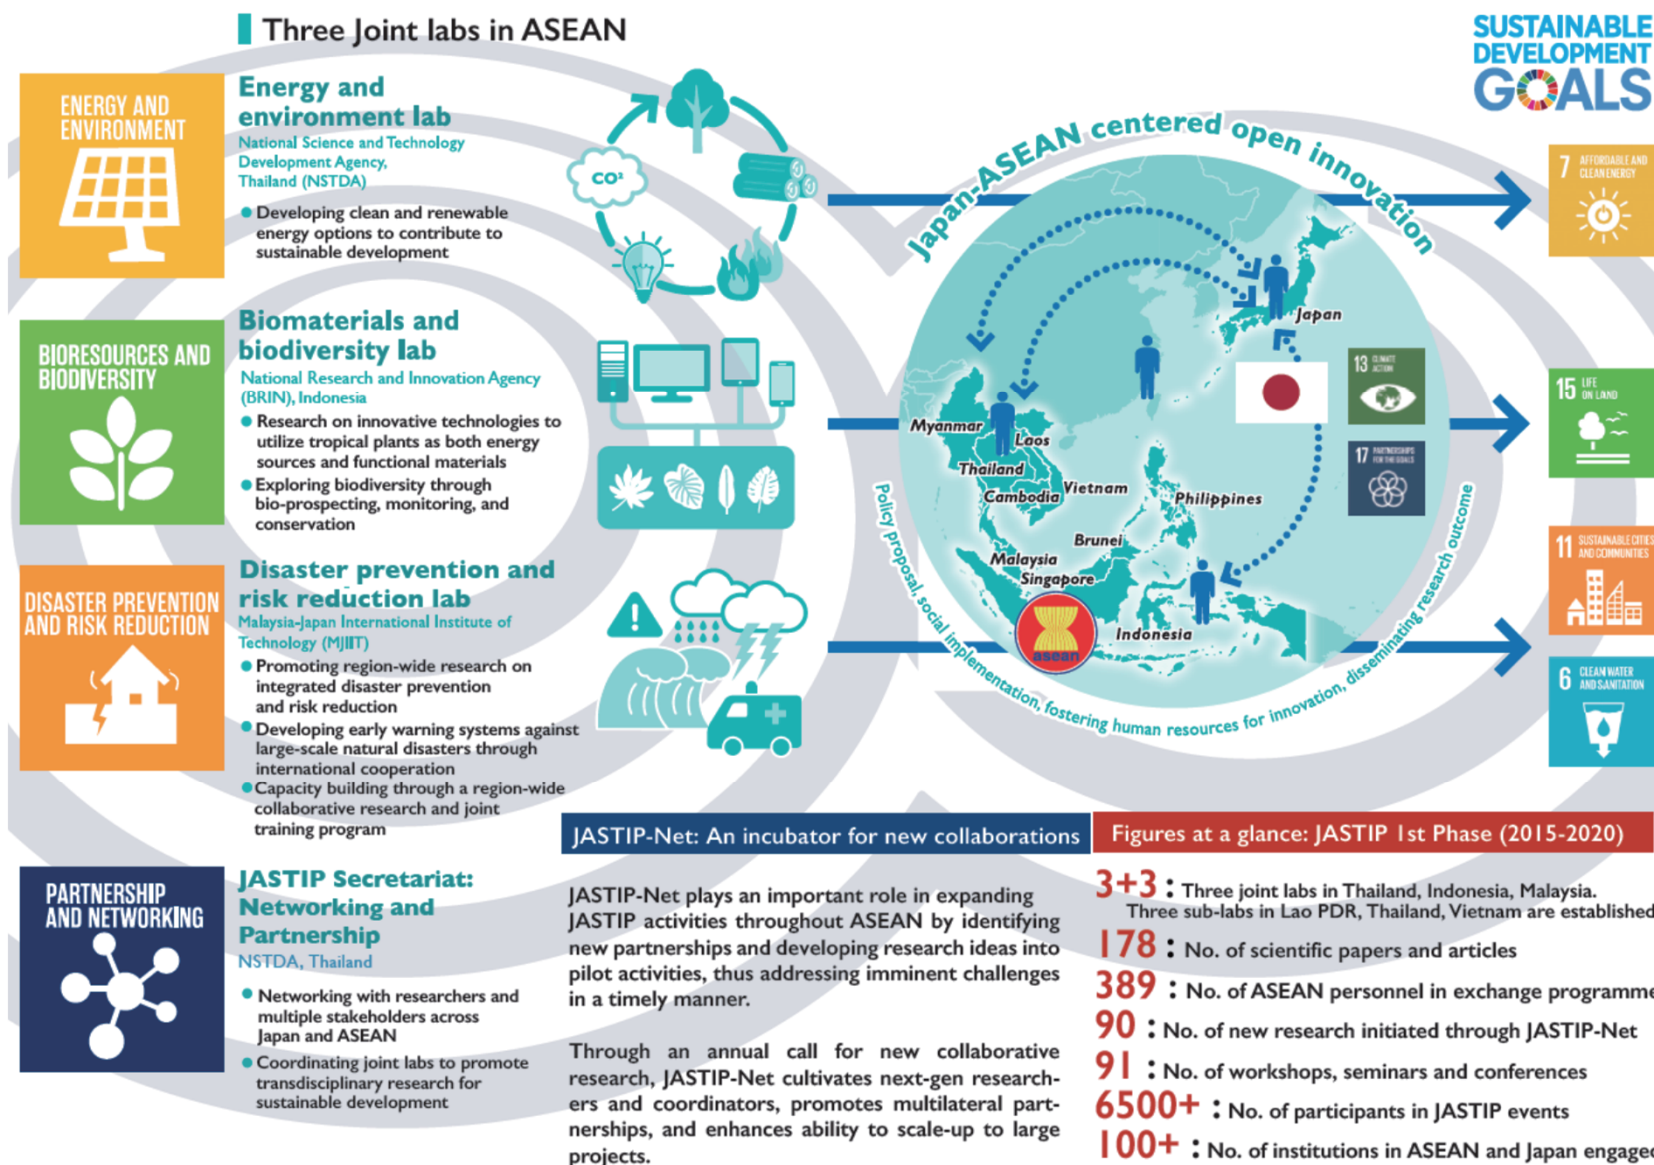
Three Joint labs in ASEAN

SUSTAINABLE DEVELOPMENT GOALS

ENERGY AND ENVIRONMENT

Energy and environment lab
National Science and Technology Development Agency, Thailand (NSTDA)
Developing clean and renewable energy options to contribute to sustainable development

$CO_2$

BIORESOURCES AND BIODIVERSITY

Biomaterials and biodiversity lab
National Research and Innovation Agency (BRIN), Indonesia
Research on innovative technologies to utilize tropical plants as both energy sources and functional materials
Exploring biodiversity through bio-prospecting, monitoring, and conservation

DISASTER PREVENTION AND RISK REDUCTION

Disaster prevention and risk reduction lab
Malaysia-Japan International Institute of Technology (MJIIT)
Promoting region-wide research on integrated disaster prevention and risk reduction
Developing early warning systems against large-scale natural disasters through international cooperation
Capacity building through a region-wide collaborative research and joint training program

Japan-ASEAN centered open innovation

Japan
Myanmar
Laos
Thailand
Cambodia
Vietnam
Philippines
Brunei
Malaysia
Singapore
Indonesia
asean

Policy proposal, social implementation, fostering human resources for innovation, disseminating research outcome

13 CLIMATE ACTION
17 PARTNERSHIPS FOR THE GOALS
7 AFFORDABLE AND CLEAN ENERGY
15 LIFE ON LAND
11 SUSTAINABLE CITIES AND COMMUNITIES
6 CLEAN WATER AND SANITATION

PARTNERSHIP AND NETWORKING

JASTIP Secretariat: Networking and Partnership
NSTDA, Thailand
Networking with researchers and multiple stakeholders across Japan and ASEAN
Coordinating joint labs to promote transdisciplinary research for sustainable development

JASTIP-Net: An incubator for new collaborations

JASTIP-Net plays an important role in expanding JASTIP activities throughout ASEAN by identifying new partnerships and developing research ideas into pilot activities, thus addressing imminent challenges in a timely manner.

Through an annual call for new collaborative research, JASTIP-Net cultivates next-gen researchers and coordinators, promotes multilateral partnerships, and enhances ability to scale-up to large projects.

Figures at a glance: JASTIP 1st Phase (2015-2020)

3+3 : Three joint labs in Thailand, Indonesia, Malaysia. Three sub-labs in Lao PDR, Thailand, Vietnam are established
178 : No. of scientific papers and articles
389 : No. of ASEAN personnel in exchange programme
90 : No. of new research initiated through JASTIP-Net
91 : No. of workshops, seminars and conferences
6500+ : No. of participants in JASTIP events
100+ : No. of institutions in ASEAN and Japan engaged